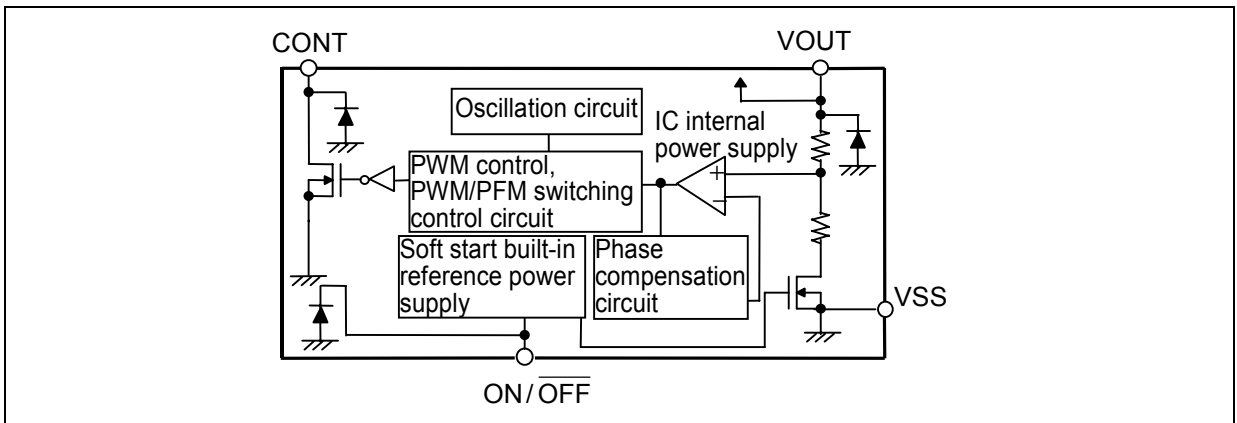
CONT

VOUT

Oscillation circuit

IC internal power supply

PWM control, PWM/PFM switching control circuit

+

−

Soft start built-in reference power supply

Phase compensation circuit

VSS

ON/$\overline{\text{OFF}}$